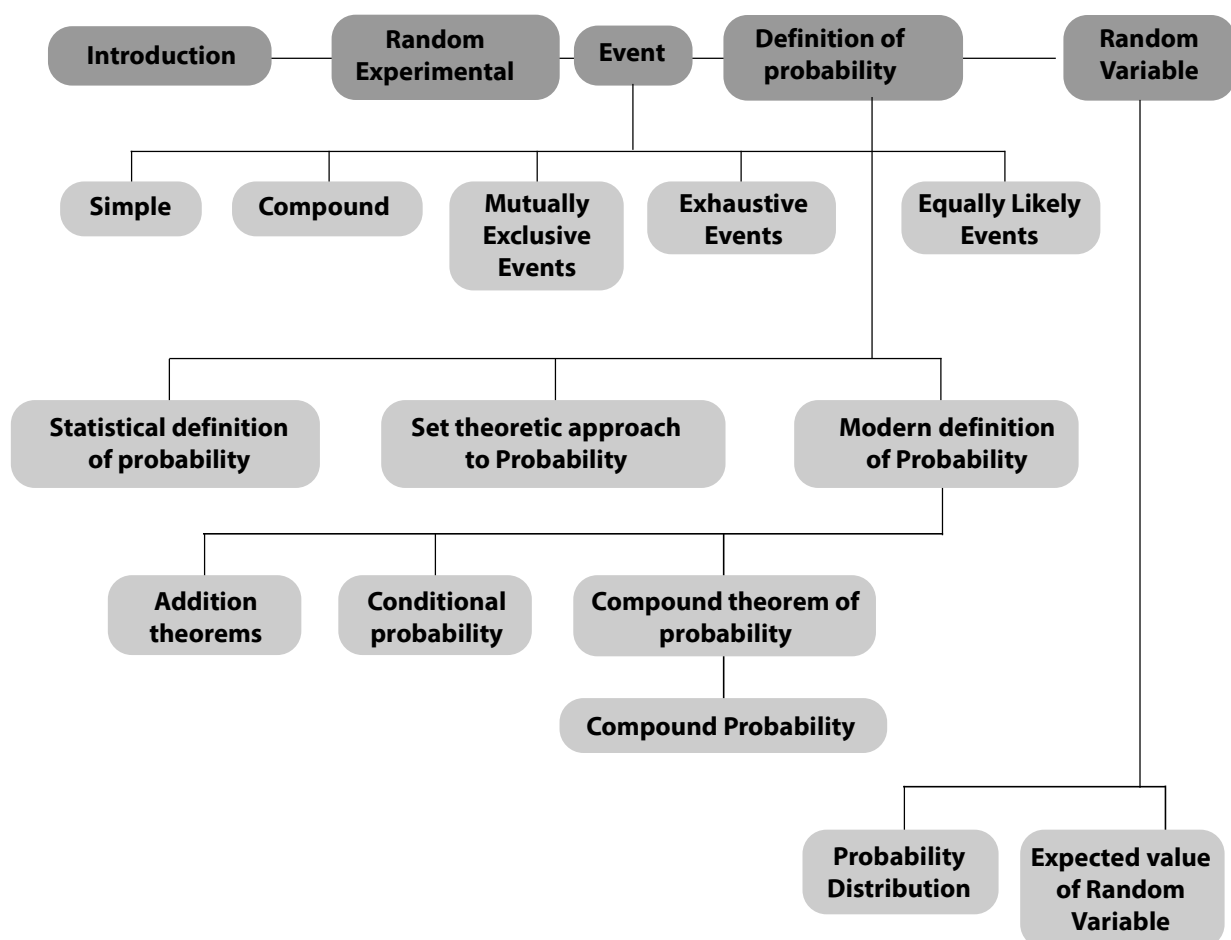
Introduction

Random Experimental

Event

Definition of probability

Random Variable

Simple

Compound

Mutually Exclusive Events

Exhaustive Events

Equally Likely Events

Statistical definition of probability

Set theoretic approach to Probability

Modern definition of Probability

Addition theorems

Conditional probability

Compound theorem of probability

Compound Probability

Probability Distribution

Expected value of Random Variable